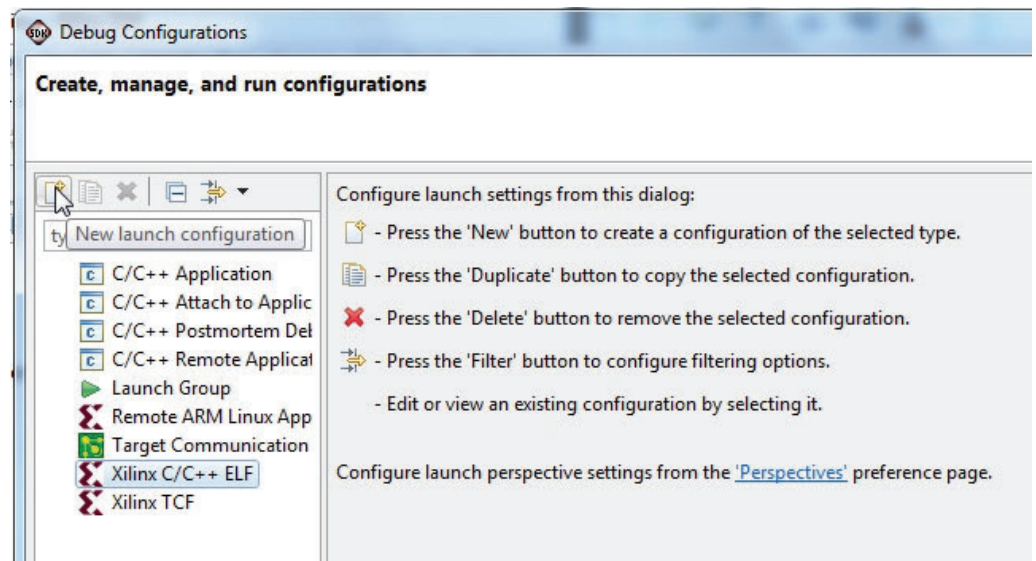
Debug Configurations

Create, manage, and run configurations

ty New launch configuration

C/C++ Application
C/C++ Attach to Applic
C/C++ Postmortem Del
C/C++ Remote Applicat
Launch Group
Remote ARM Linux App
Target Communication
Xilinx C/C++ ELF
Xilinx TCF

Configure launch settings from this dialog:

- Press the 'New' button to create a configuration of the selected type.

- Press the 'Duplicate' button to copy the selected configuration.

- Press the 'Delete' button to remove the selected configuration.

- Press the 'Filter' button to configure filtering options.

- Edit or view an existing configuration by selecting it.

Configure launch perspective settings from the 'Perspectives' preference page.